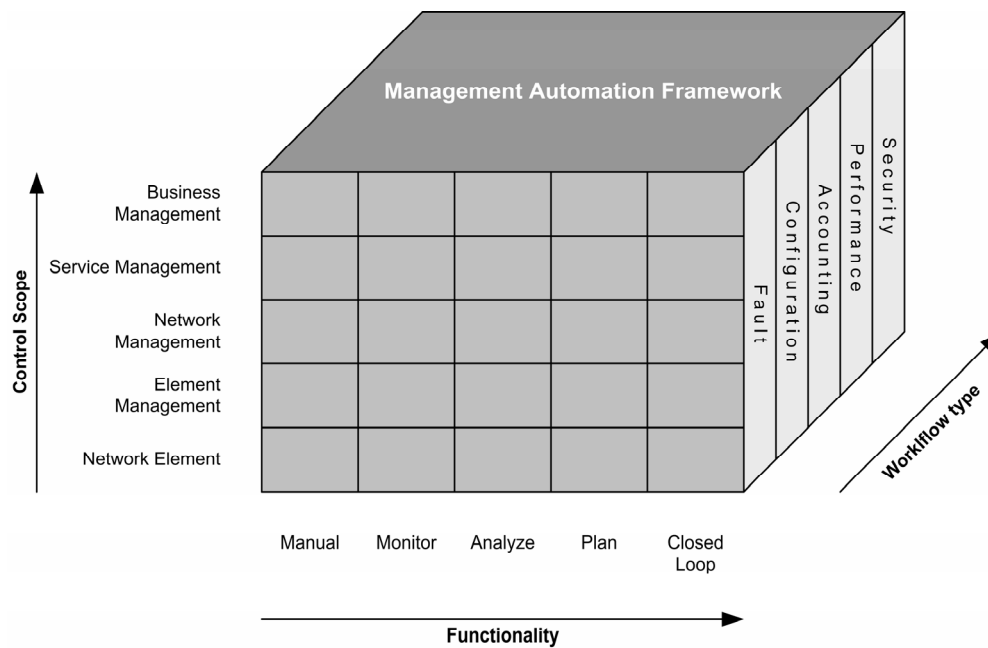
Management Automation Framework

Control Scope

Business Management

Service Management

Network Management

Element Management

Network Element

Fault

Configuration

Accounting

Performance

Security

Workflow type

Manual

Monitor

Analyze

Plan

Closed Loop

Functionality